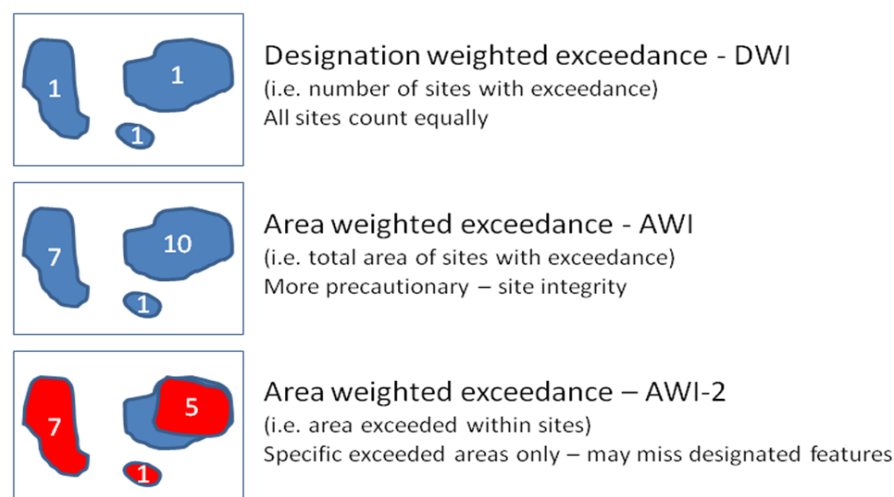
1
1
1

Designation weighted exceedance - DWI
(i.e. number of sites with exceedance)
All sites count equally

7
10
1

Area weighted exceedance - AWI
(i.e. total area of sites with exceedance)
More precautionary – site integrity

7
5
1

Area weighted exceedance – AWI-2
(i.e. area exceeded within sites)
Specific exceeded areas only – may miss designated features